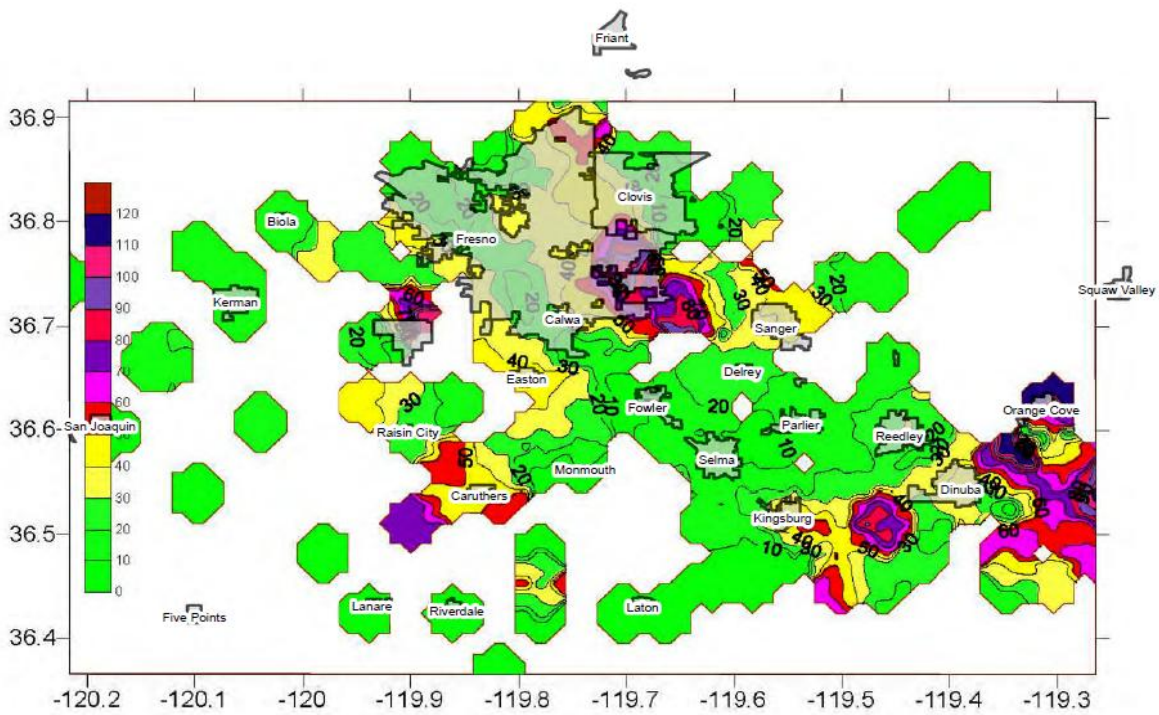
Friant

36.9

36.8

36.7

36.6

36.5

36.4

120
110
100
90
80
70
60
50
40
30
20
10
0

Biola
Fresno
Clovis
Kerman
Calwa
Sanger
Squaw Valley
Easton
Delrey
San Joaquin
Raisin City
Fowler
Parlier
Reedley
Orange Cove
Selma
Monmouth
Caruthers
Dinuba
Kingsburg
Five Points
Lanare
Riverdale
Laton

20
20
40
20
60
20
30
50
30
20
20
40
30
20
30
20
20
10
50
20
40
40
50
10
30
50
40
60

-120.2
-120.1
-120
-119.9
-119.8
-119.7
-119.6
-119.5
-119.4
-119.3